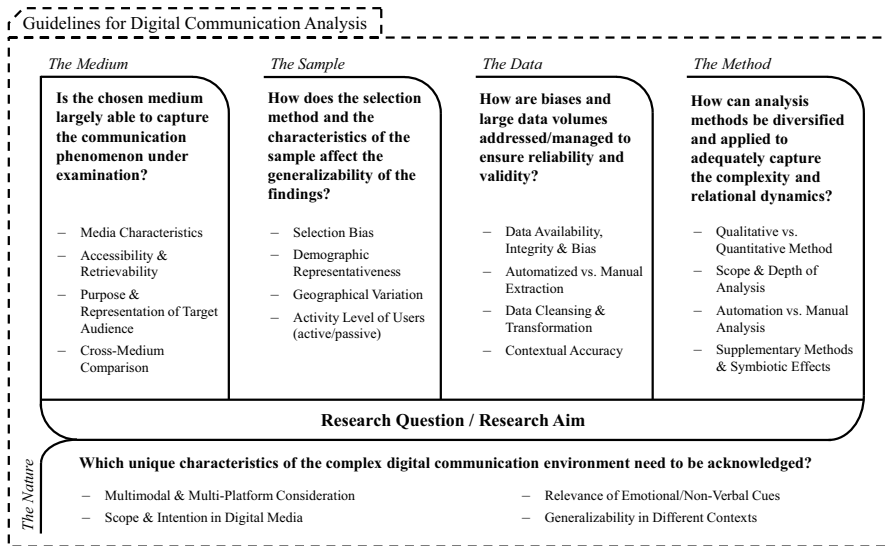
Guidelines for Digital Communication Analysis

The Medium

Is the chosen medium largely able to capture the communication phenomenon under examination?

– Media Characteristics
– Accessibility & Retrievability
– Purpose & Representation of Target Audience
– Cross-Medium Comparison

The Sample

How does the selection method and the characteristics of the sample affect the generalizability of the findings?

– Selection Bias
– Demographic Representativeness
– Geographical Variation
– Activity Level of Users (active/passive)

The Data

How are biases and large data volumes addressed/managed to ensure reliability and validity?

– Data Availability, Integrity & Bias
– Automatized vs. Manual Extraction
– Data Cleansing & Transformation
– Contextual Accuracy

The Method

How can analysis methods be diversified and applied to adequately capture the complexity and relational dynamics?

– Qualitative vs. Quantitative Method
– Scope & Depth of Analysis
– Automation vs. Manual Analysis
– Supplementary Methods & Symbiotic Effects

Research Question / Research Aim

The Nature

Which unique characteristics of the complex digital communication environment need to be acknowledged?

– Multimodal & Multi-Platform Consideration
– Scope & Intention in Digital Media
– Relevance of Emotional/Non-Verbal Cues
– Generalizability in Different Contexts